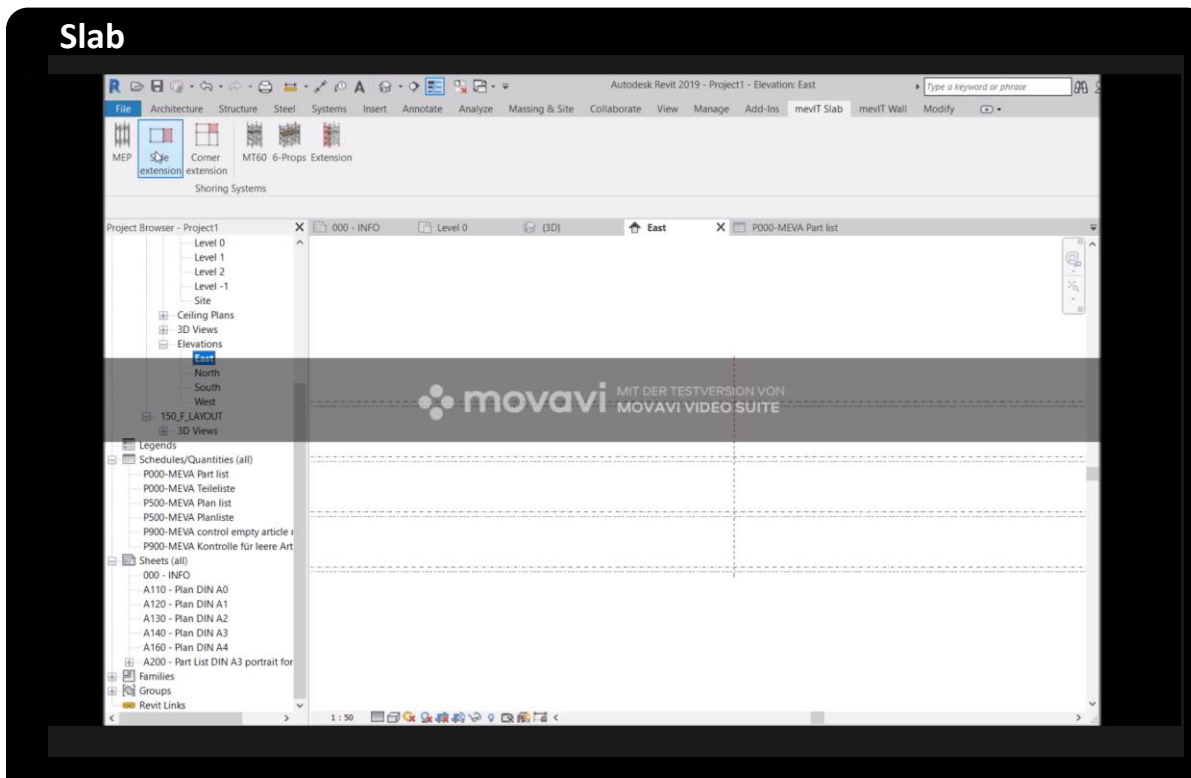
Slab

Autodesk Revit 2019 - Project1 - Elevation: East

Type a keyword or phrase

File Architecture Structure Steel Systems Insert Annotate Analyze Massing & Site Collaborate View Manage Add-Ins mevIT Slab mevIT Wall Modify

MEP Side extension Corner extension MT60 6-Props Extension

Shoring Systems

Project Browser - Project1

000 - INFO Level 0 {3D} East P000-MEVA Part list

Level 0
Level 1
Level 2
Level -1
Site
Ceiling Plans
3D Views
Elevations
East
North
South
West
150_F_LAYOUT
3D Views
Legends
Schedules/Quantities (all)
P000-MEVA Part list
P000-MEVA Teileliste
P500-MEVA Plan list
P500-MEVA Planliste
P900-MEVA control empty article
P900-MEVA Kontrolle für leere Art
Sheets (all)
000 - INFO
A110 - Plan DIN A0
A120 - Plan DIN A1
A130 - Plan DIN A2
A140 - Plan DIN A3
A160 - Plan DIN A4
A200 - Part List DIN A3 portrait for
Families
Groups
Revit Links

movavi MIT DER TESTVERSION VON MOVAVI VIDEO SUITE

1 : 50